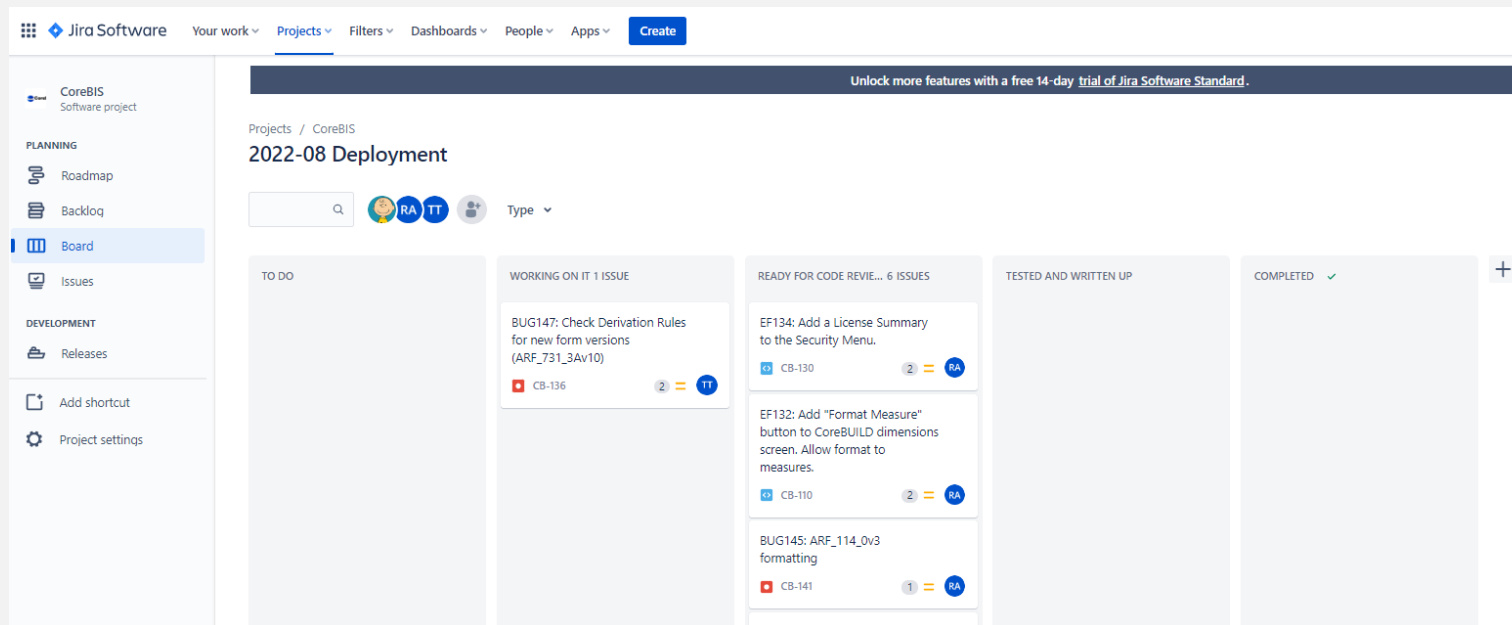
Jira Software Your work Projects Filters Dashboards People Apps Create

Unlock more features with a free 14-day trial of Jira Software Standard.

CoreBIS
Software project

PLANNING
Roadmap
Backlog
Board
Issues

DEVELOPMENT
Releases

Add shortcut
Project settings

Projects / CoreBIS
2022-08 Deployment

RA TT Type

TO DO

WORKING ON IT 1 ISSUE

BUG147: Check Derivation Rules for new form versions (ARF_731_3Av10)
CB-136 2 TT

READY FOR CODE REVIE... 6 ISSUES

EF134: Add a License Summary to the Security Menu.
CB-130 2 RA

EF132: Add "Format Measure" button to CoreBUILD dimensions screen. Allow format to measures.
CB-110 2 RA

BUG145: ARF_114_0v3 formatting
CB-141 1 RA

TESTED AND WRITTEN UP

COMPLETED

+